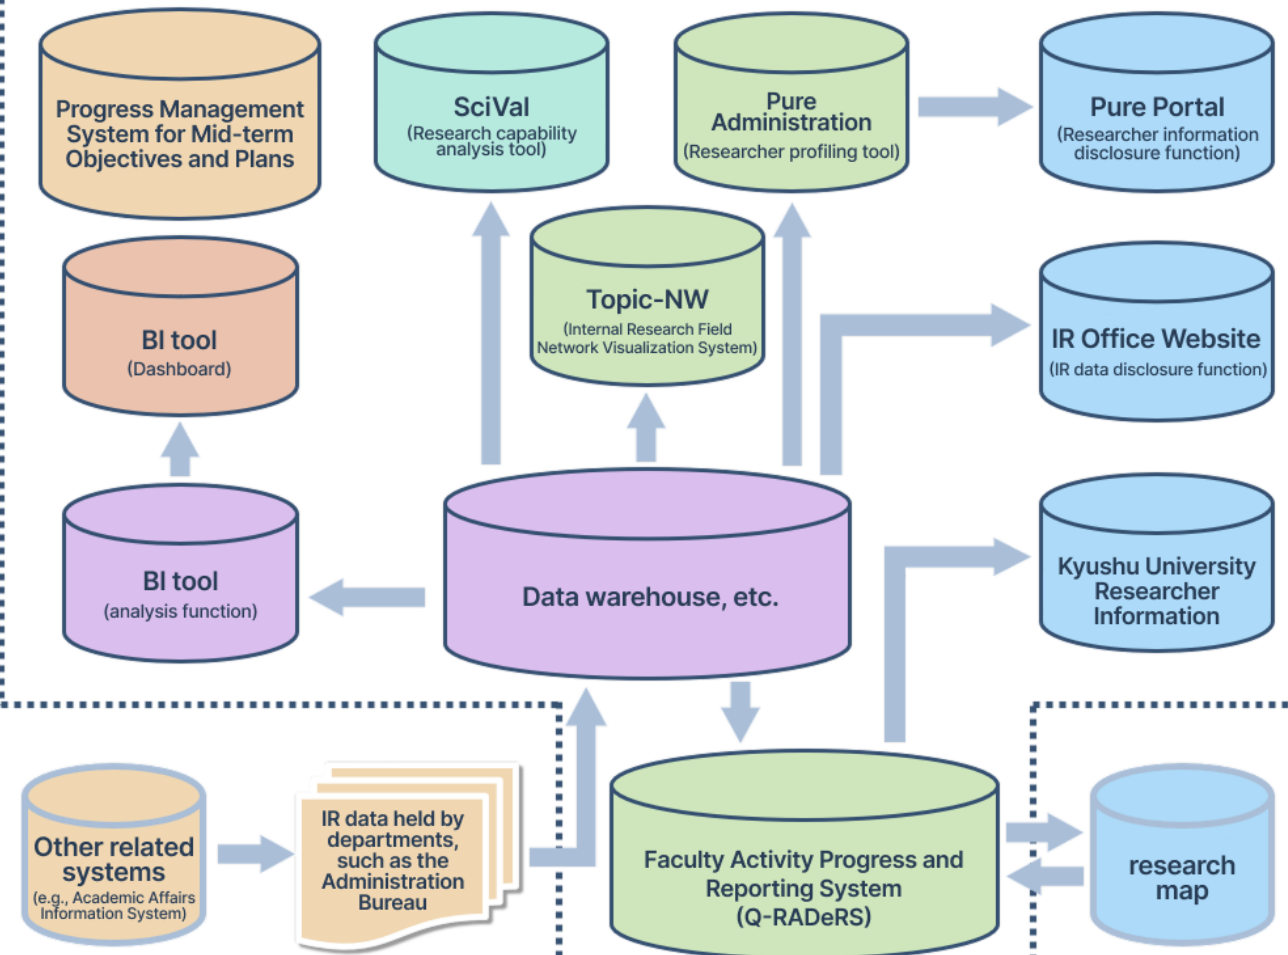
Progress Management System for Mid-term Objectives and Plans

SciVal
(Research capability analysis tool)

Pure Administration
(Researcher profiling tool)

Pure Portal
(Researcher information disclosure function)

BI tool
(Dashboard)

Topic-NW
(Internal Research Field Network Visualization System)

IR Office Website
(IR data disclosure function)

BI tool
(analysis function)

Data warehouse, etc.

Kyushu University Researcher Information

Other related systems
(e.g., Academic Affairs Information System)

IR data held by departments, such as the Administration Bureau

Faculty Activity Progress and Reporting System
(Q-RADeRS)

research map